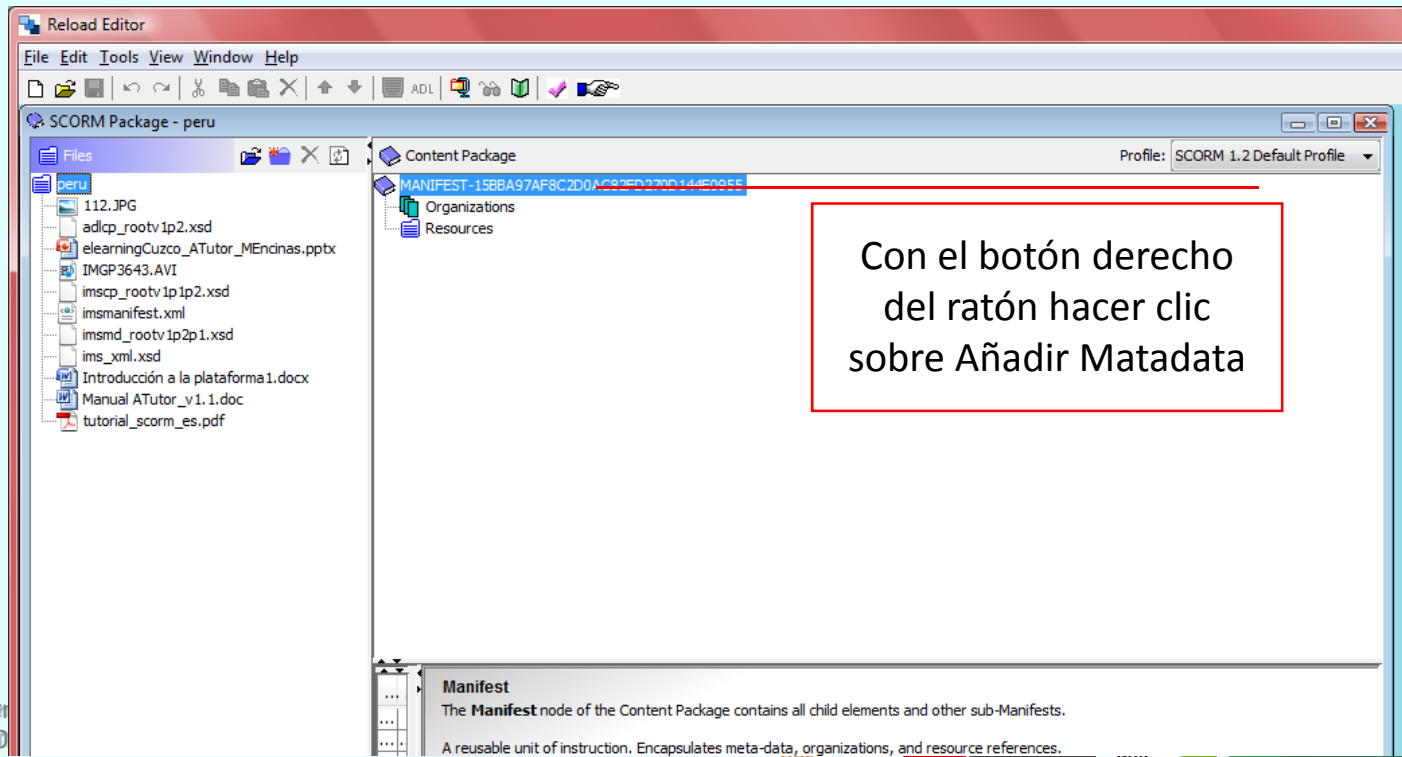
Reload Editor

File Edit Tools View Window Help

ADL

SCORM Package - peru

Files

peru
112.JPG
adlcp_rootv1p2.xsd
elearningCuzco_ATutor_MEncinas.pptx
IMGP3643.AVI
imscp_rootv1p1p2.xsd
imsmanifest.xml
imsmd_rootv1p2p1.xsd
ims_xml.xsd
Introducción a la plataforma1.docx
Manual ATutor_v1.1.doc
tutorial_scorm_es.pdf

Content Package

Profile: SCORM 1.2 Default Profile

MANIFEST-15BBA97AF8C2D0A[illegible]
Organizations
Resources

Con el botón derecho del ratón hacer clic sobre Añadir Matadata

Manifest

The **Manifest** node of the Content Package contains all child elements and other sub-Manifests.

A reusable unit of instruction. Encapsulates meta-data, organizations, and resource references.